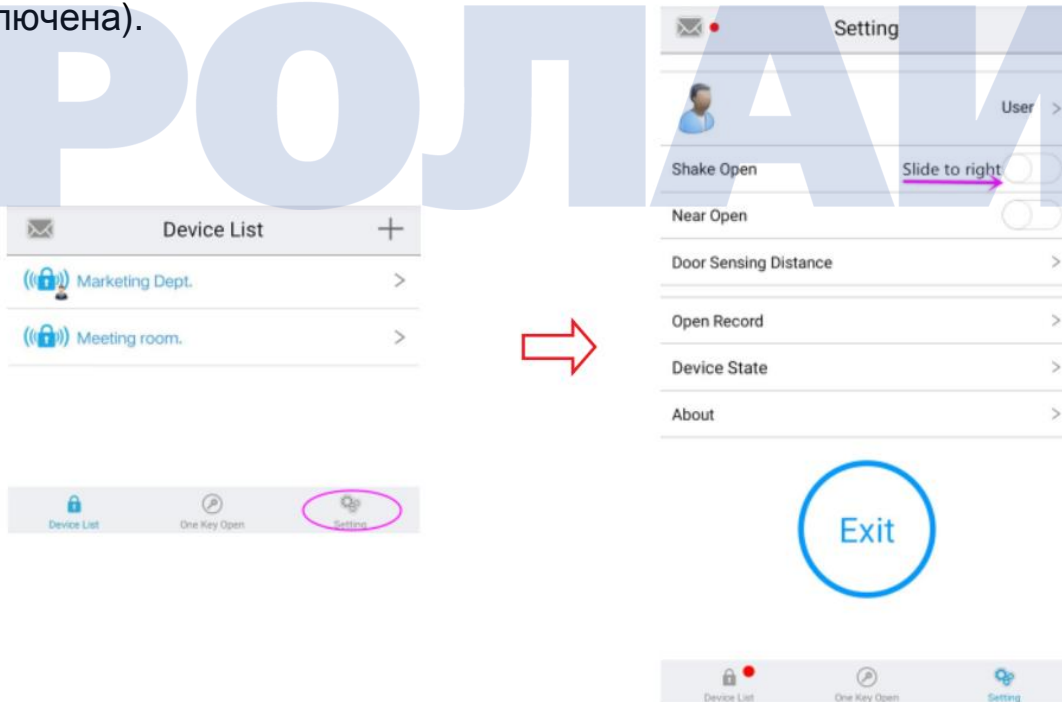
лючена).

РОЛАИ

Device List
+
Marketing Dept.
>
Meeting room.
>

Device List
One Key Open
Setting

Setting

User >
Shake Open
Slide to right
Near Open
Door Sensing Distance >
Open Record >
Device State >
About >

Exit

Device List
One Key Open
Setting